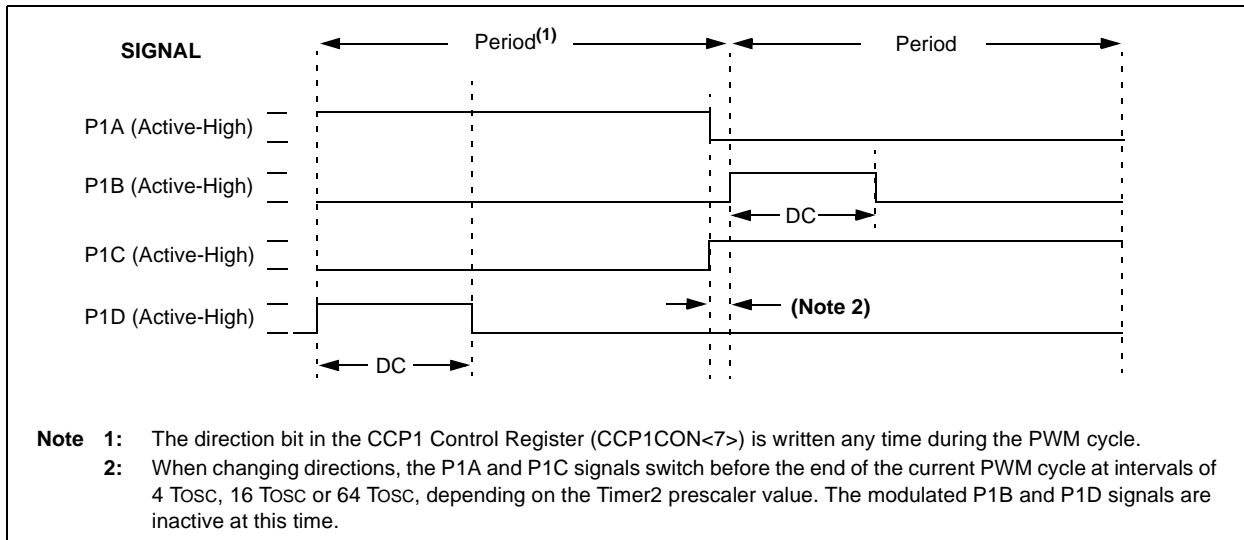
SIGNAL

Period$^{(1)}$

Period

P1A (Active-High)

P1B (Active-High)

DC

P1C (Active-High)

P1D (Active-High)

(Note 2)

DC

Note 1: The direction bit in the CCP1 Control Register (CCP1CON<7>) is written any time during the PWM cycle.

2: When changing directions, the P1A and P1C signals switch before the end of the current PWM cycle at intervals of 4 TOSC, 16 TOSC or 64 TOSC, depending on the Timer2 prescaler value. The modulated P1B and P1D signals are inactive at this time.